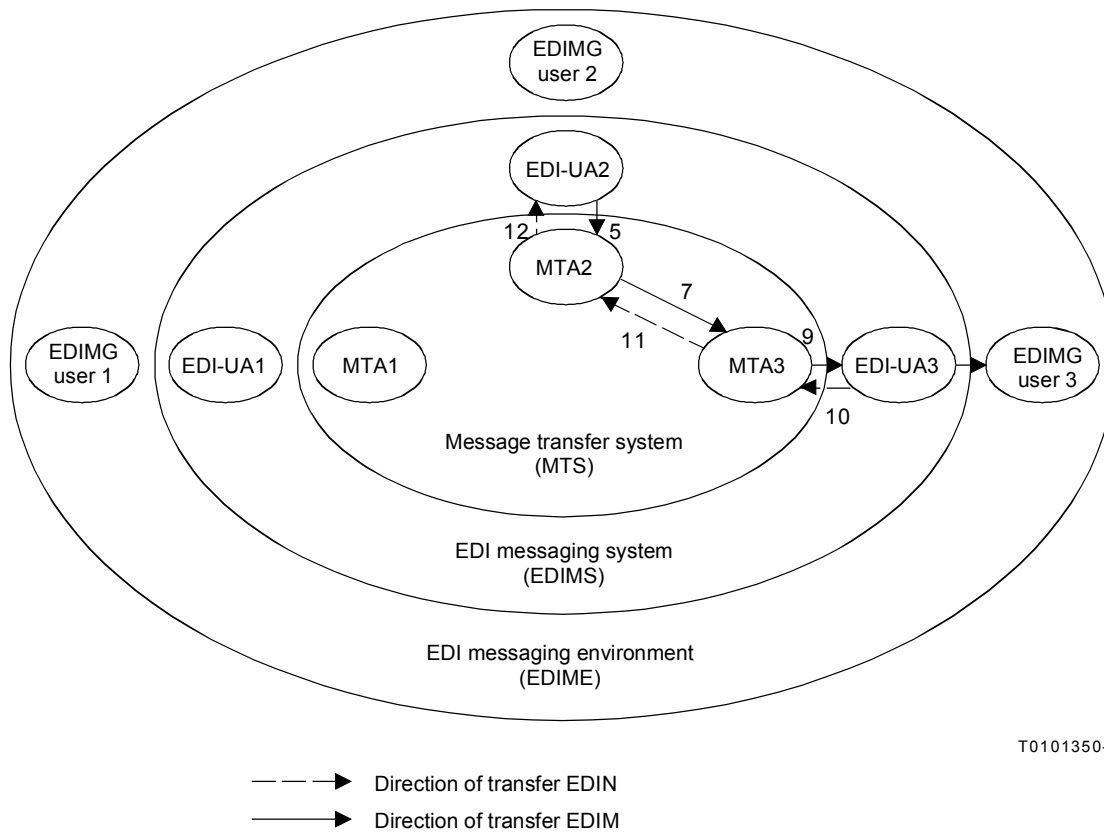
EDIMG user 2

EDI-UA2

12

5

MTA2

7

11

9

EDIMG user 1

EDI-UA1

MTA1

MTA3

EDI-UA3

EDIMG user 3

10

Message transfer system (MTS)

EDI messaging system (EDIMS)

EDI messaging environment (EDIME)

T0101350-

Direction of transfer EDIN

Direction of transfer EDIM